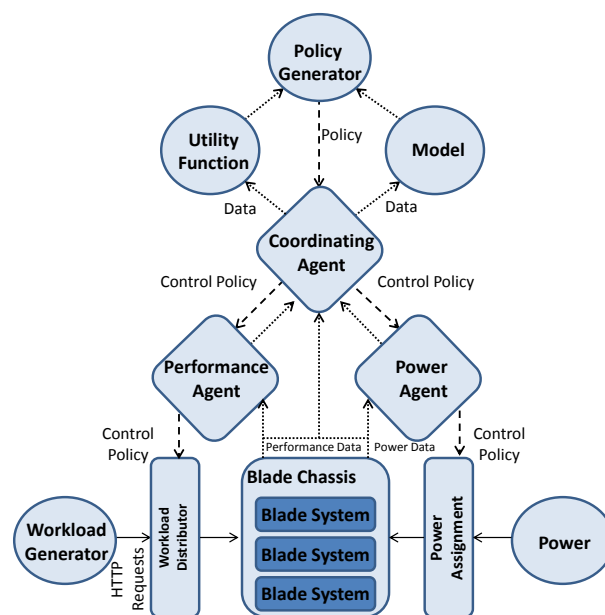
Policy Generator

Utility Function

Policy

Model

Data

Data

Coordinating Agent

Control Policy

Control Policy

Performance Agent

Power Agent

Control Policy

Performance Data

Power Data

Control Policy

Workload Distributor

Blade Chassis

Blade System

Blade System

Blade System

Power Assignment

Workload Generator

HTTP Requests

Power